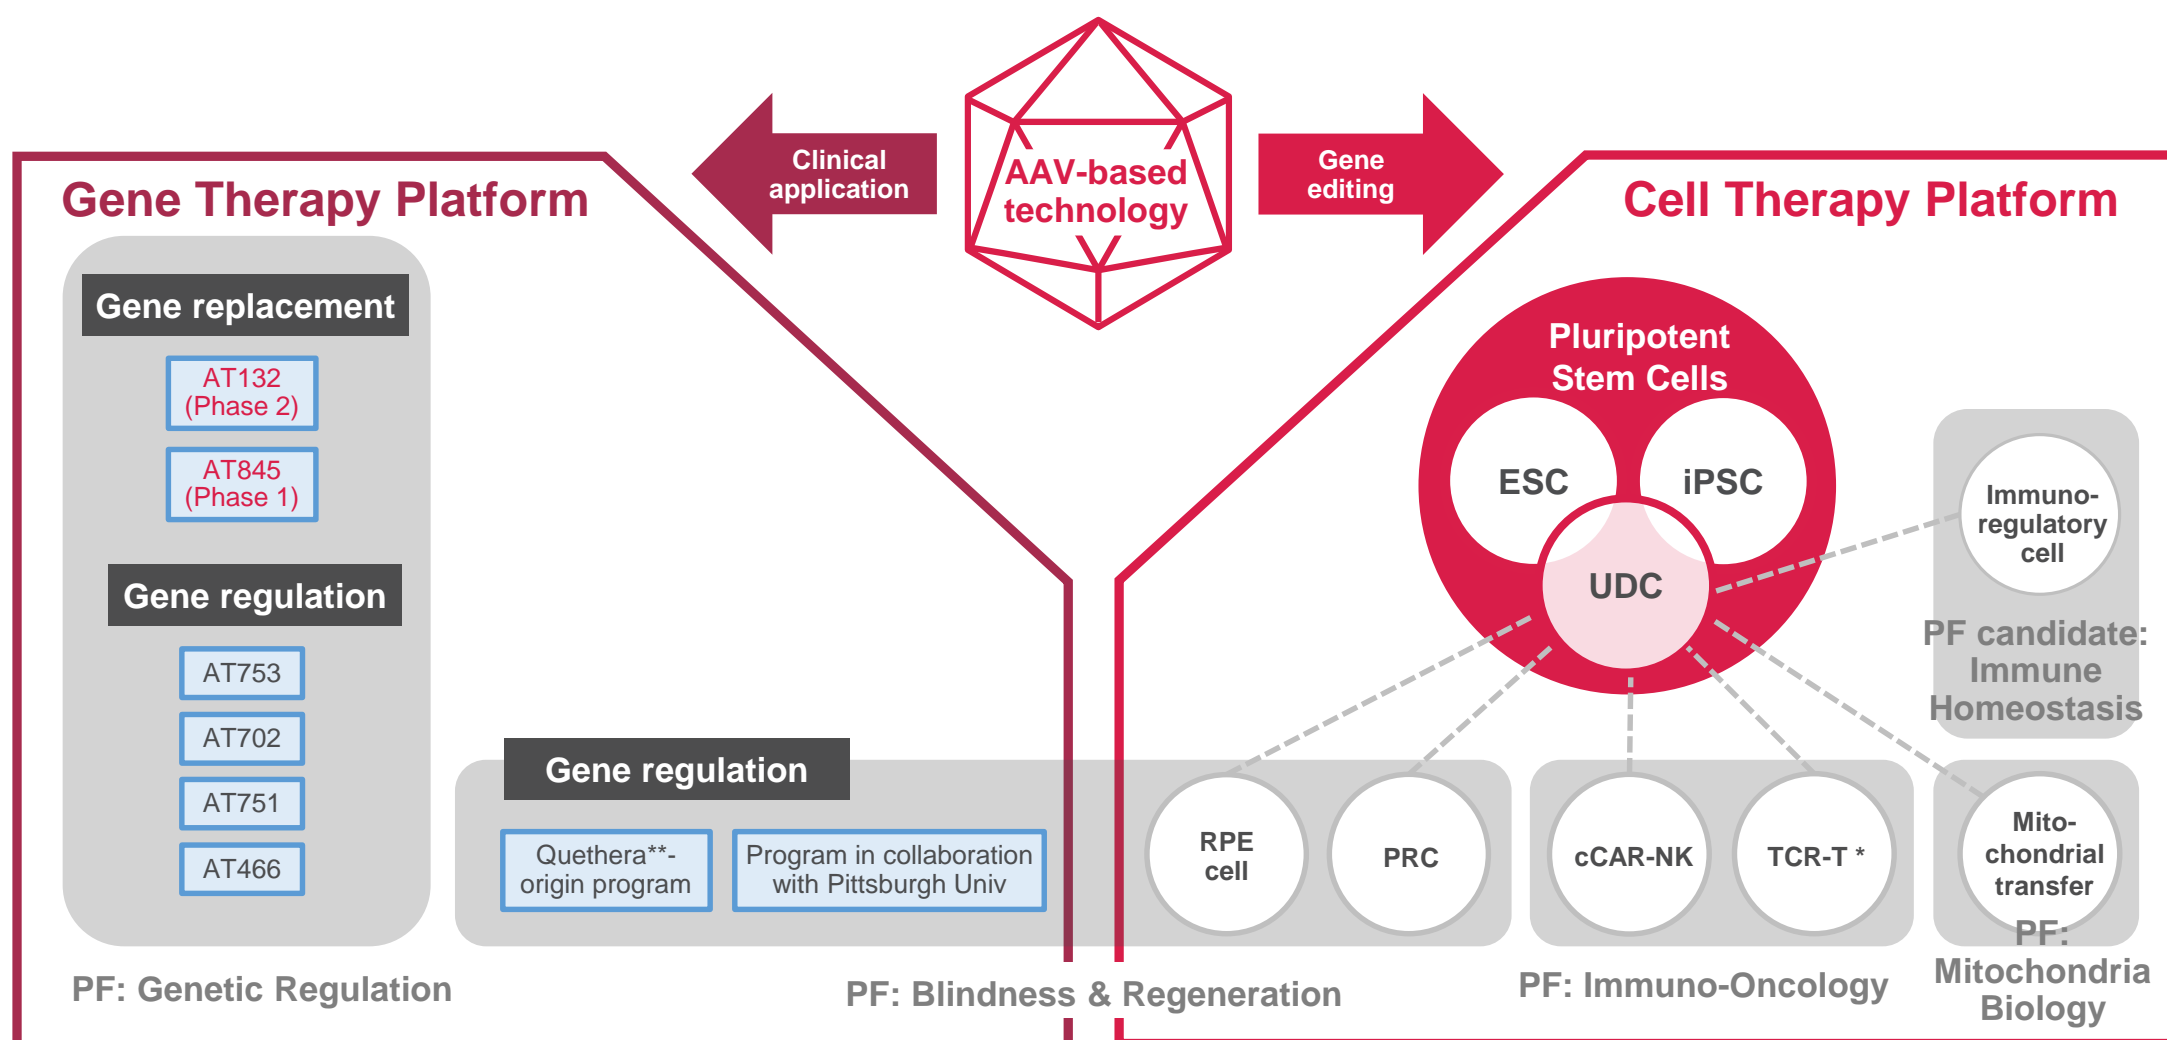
AAV-based technology

Clinical application

Gene editing

Gene Therapy Platform

Cell Therapy Platform

Gene replacement

AT132 (Phase 2)

AT845 (Phase 1)

Gene regulation

AT753

AT702

AT751

AT466

PF: Genetic Regulation

Gene regulation

Quethera**-origin program

Program in collaboration with Pittsburgh Univ

Pluripotent Stem Cells

ESC

iPSC

UDC

Immuno-regulatory cell

PF candidate: Immune Homeostasis

RPE cell

PRC

cCAR-NK

TCR-T *

Mito-chondrial transfer

PF: Blindness & Regeneration

PF: Immuno-Oncology

PF: Mitochondria Biology